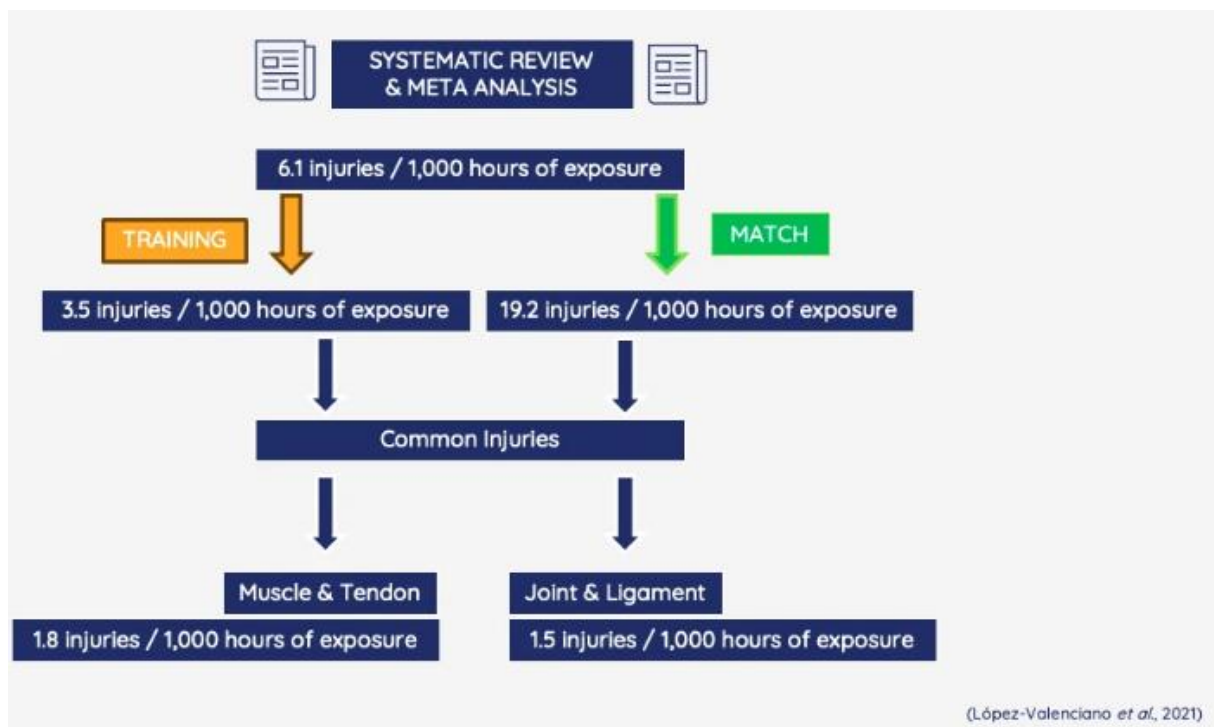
SYSTEMATIC REVIEW & META ANALYSIS

6.1 injuries / 1,000 hours of exposure

TRAINING

MATCH

3.5 injuries / 1,000 hours of exposure

19.2 injuries / 1,000 hours of exposure

Common Injuries

Muscle & Tendon

1.8 injuries / 1,000 hours of exposure

Joint & Ligament

1.5 injuries / 1,000 hours of exposure

(López-Valenciano *et al.*, 2021)